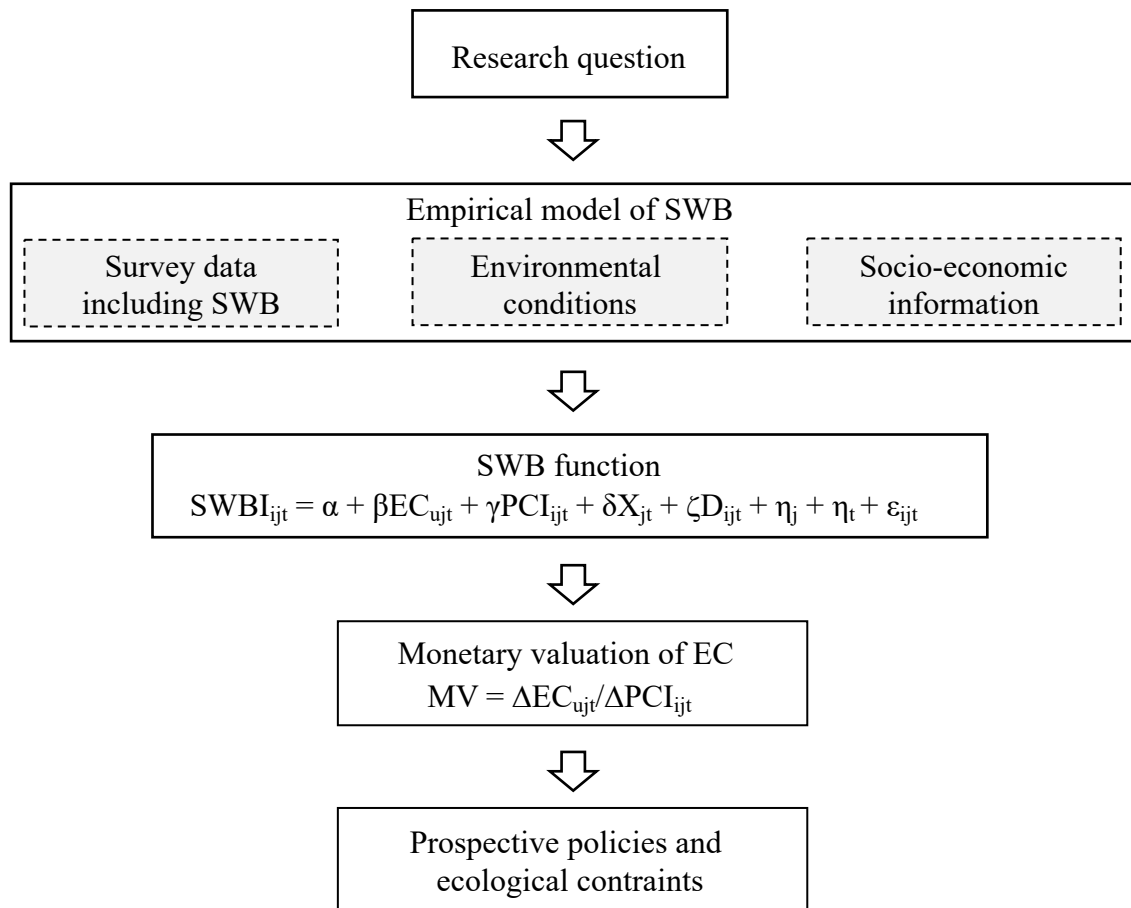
Research question

Empirical model of SWB

Survey data including SWB

Environmental conditions

Socio-economic information

SWB function

$SWBI_{ijt} = \alpha + \beta EC_{ujt} + \gamma PCI_{ijt} + \delta X_{jt} + \zeta D_{ijt} + \eta_j + \eta_t + \varepsilon_{ijt}$

Monetary valuation of EC

$MV = \Delta EC_{ujt}/\Delta PCI_{ijt}$

Prospective policies and ecological contraints